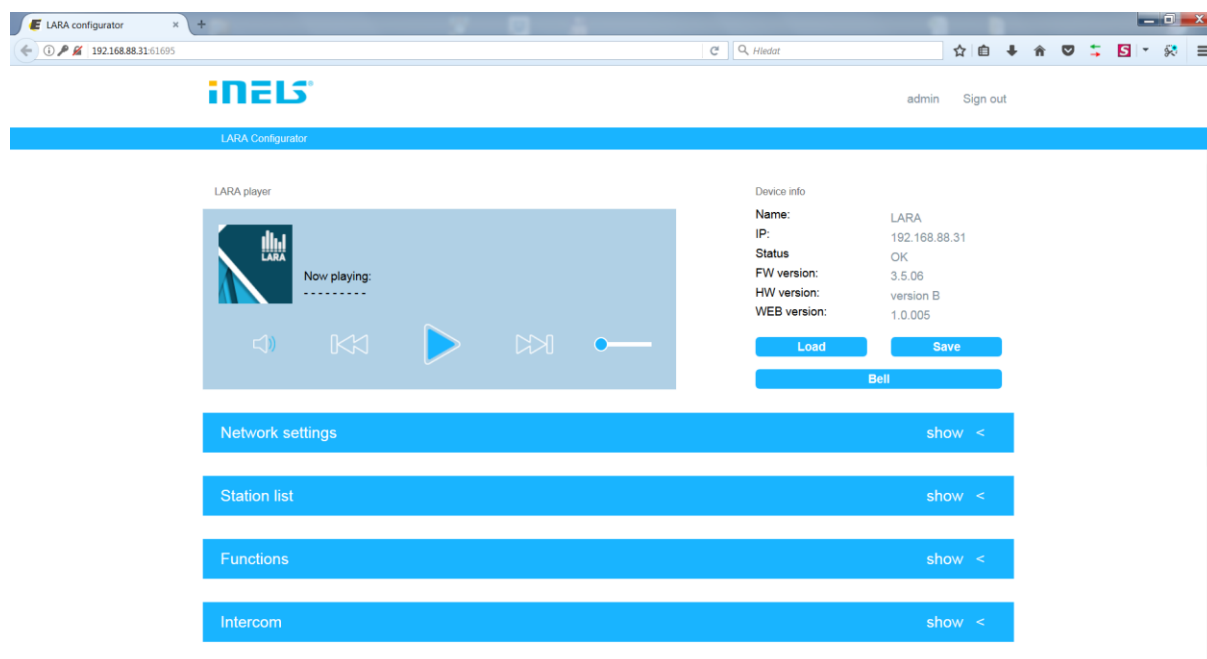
LARA configurator ×

192.168.88.31:61695

Hledat

iNELS

admin Sign out

LARA Configurator

LARA player

LARA

Now playing:
---------

Device info

| | |
|---|---|
| Name: | LARA |
| IP: | 192.168.88.31 |
| Status | OK |
| FW version: | 3.5.06 |
| HW version: | version B |
| WEB version: | 1.0.005 |

Load Save

Bell

Network settings show <

Station list show <

Functions show <

Intercom show <